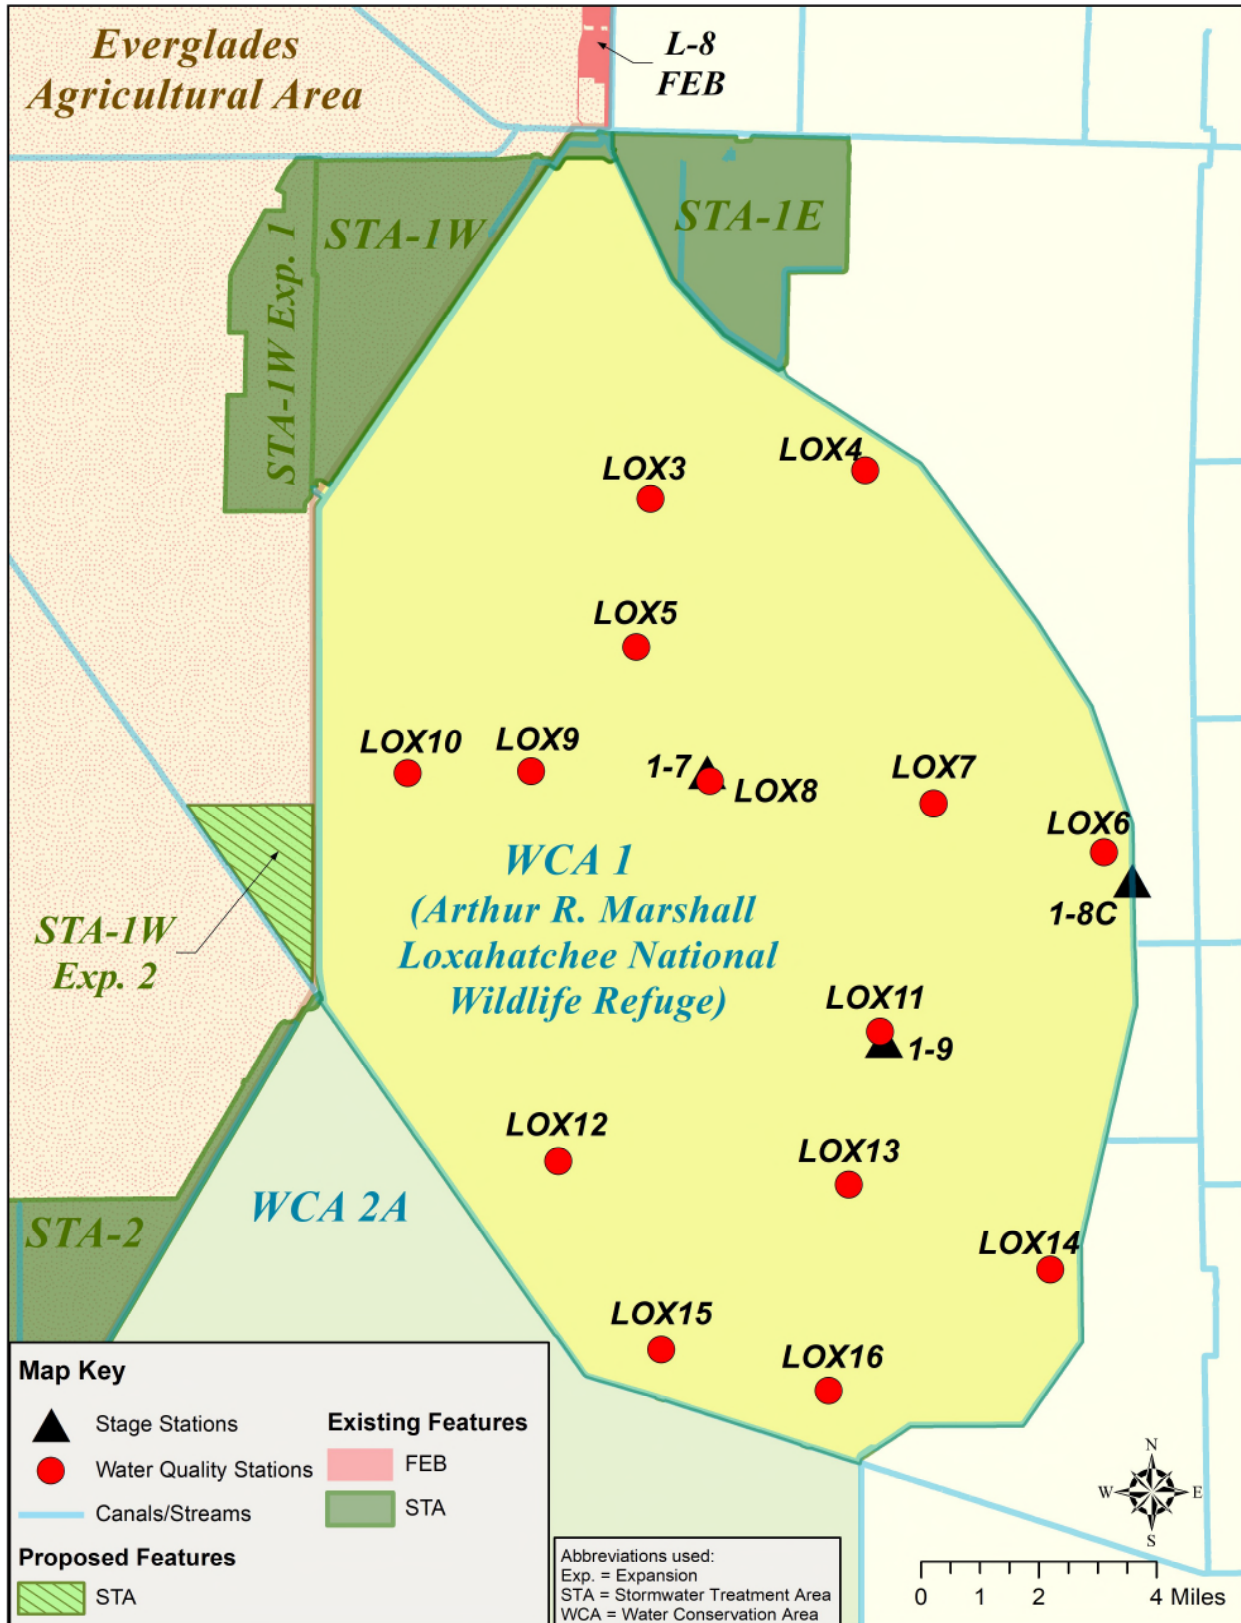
Everglades Agricultural Area

L-8 FEB

STA-1W

STA-1E

STA-1W Exp. 1

LOX3

LOX4

LOX5

LOX10

LOX9

1-7

LOX8

LOX7

LOX6

1-8C

WCA 1 (Arthur R. Marshall Loxahatchee National Wildlife Refuge)

STA-1W Exp. 2

LOX11

1-9

LOX12

LOX13

WCA 2A

STA-2

LOX14

LOX15

LOX16

Map Key

Stage Stations

Water Quality Stations

Canals/Streams

Existing Features

FEB

STA

Proposed Features

STA

Abbreviations used:
Exp. = Expansion
STA = Stormwater Treatment Area
WCA = Water Conservation Area

N
W
E
S

0 1 2 4 Miles